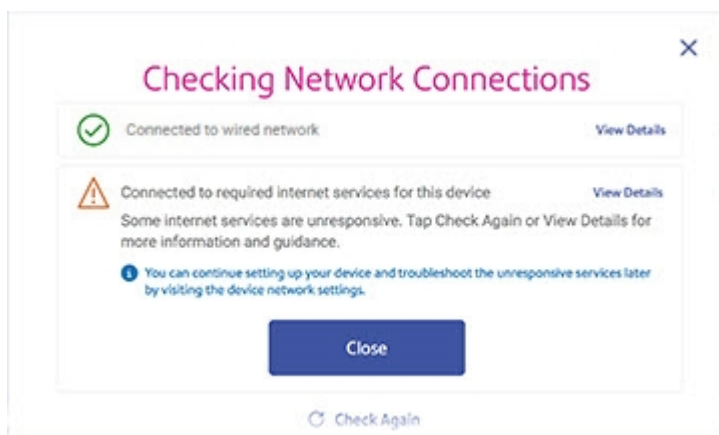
×

Checking Network Connections

Connected to wired network

View Details

Connected to required internet services for this device

View Details

Some internet services are unresponsive. Tap Check Again or View Details for more information and guidance.

You can continue setting up your device and troubleshoot the unresponsive services later by visiting the device network settings.

Close

Check Again